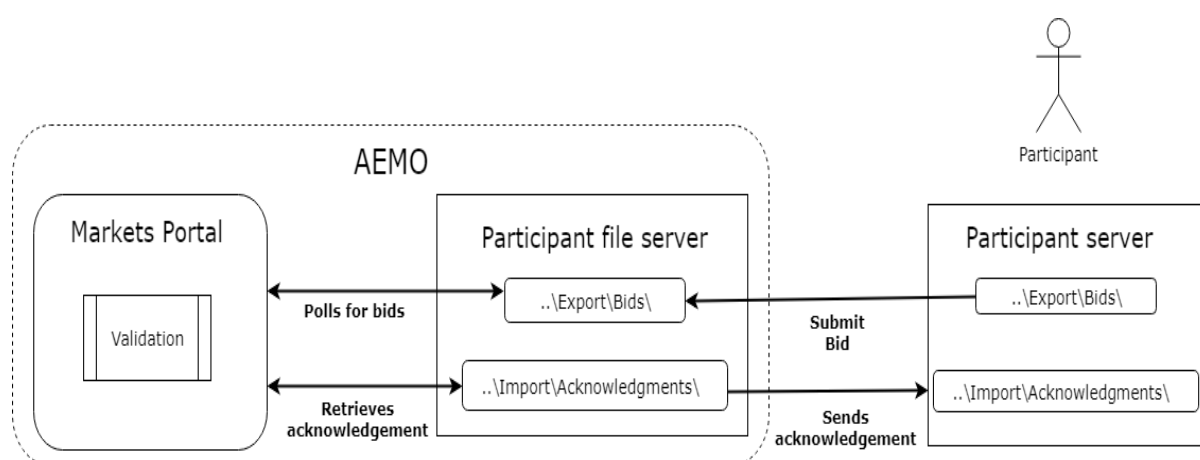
Participant

AEMO

Markets Portal

Validation

Polls for bids

Retrieves acknowledgement

Participant file server

..\Export\Bids\

..\Import\Acknowledgments\

Submit Bid

Sends acknowledgement

Participant server

..\Export\Bids\

..\Import\Acknowledgments\